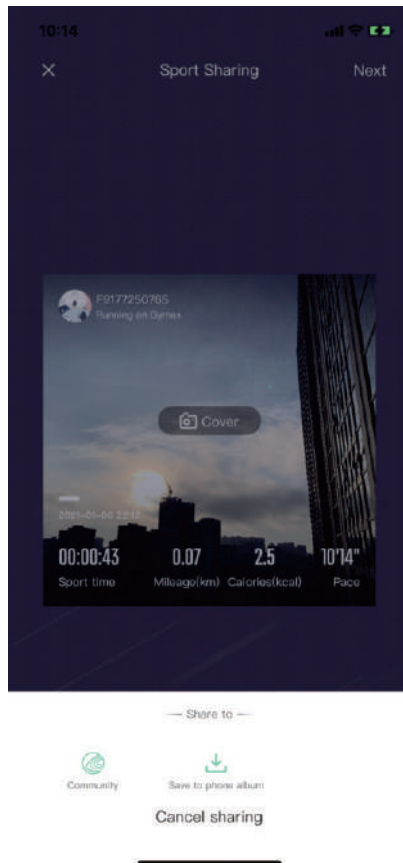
10:14

×

Sport Sharing

Next

F9177250765

Running on Oymex

Cover

2021-01-06 22:12

00:00:43

Sport time

0.07

Mileage(km)

2.5

Calories(kcal)

10'14"

Pace

— Share to —

Community

Save to phone album

Cancel sharing